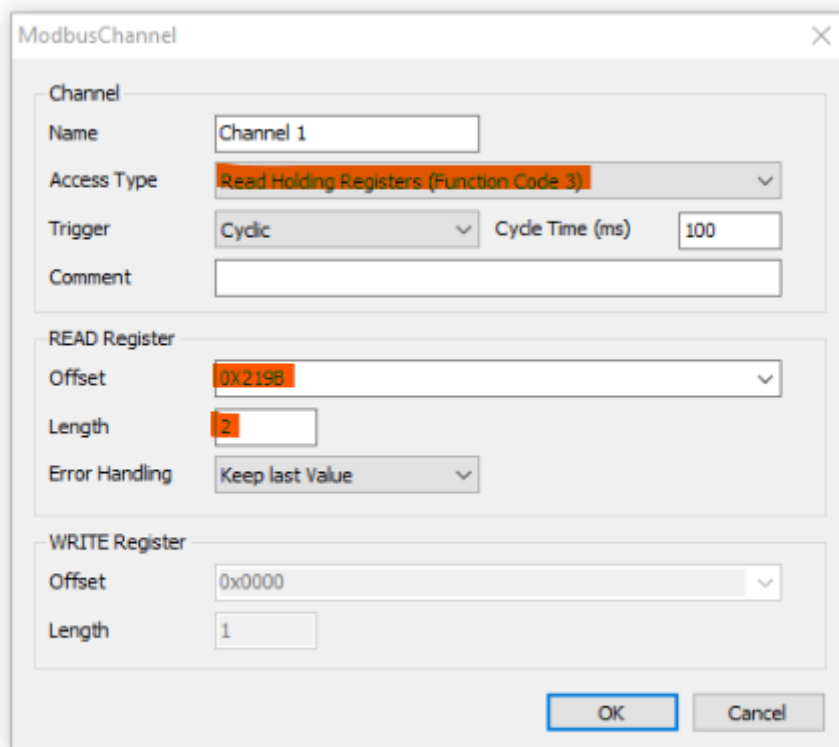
ModbusChannel

Channel
Name Channel 1
Access Type Read Holding Registers (Function Code 3)
Trigger Cyclic Cycle Time (ms) 100
Comment

READ Register
Offset 0X219B
Length 2
Error Handling Keep last Value

WRITE Register
Offset 0x0000
Length 1

OK Cancel